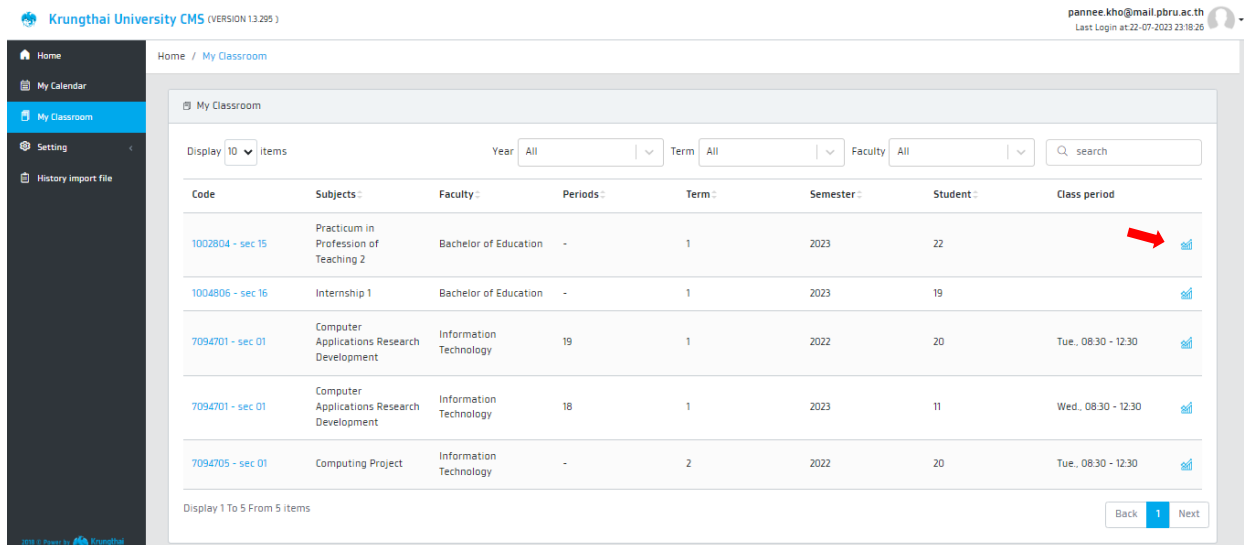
Krungthai University CMS (VERSION 1.3.295)

pannee.kho@mail.pbru.ac.th
Last Login at:22-07-2023 23:18:26

Home
My Calendar
My Classroom
Setting
History import file

2018 © Power by Krungthai

Home / My Classroom

My Classroom

Display 10 items

Year All

Term All

Faculty All

search

| Code | Subjects | Faculty | Periods | Term | Semester | Student | Class period |
|---|---|---|---|---|---|---|---|
| 1002804 - sec 15 | Practicum in Profession of Teaching 2 | Bachelor of Education | - | 1 | 2023 | 22 | |
| 1004806 - sec 16 | Internship 1 | Bachelor of Education | - | 1 | 2023 | 19 | |
| 7094701 - sec 01 | Computer Applications Research Development | Information Technology | 19 | 1 | 2022 | 20 | Tue., 08:30 - 12:30 |
| 7094701 - sec 01 | Computer Applications Research Development | Information Technology | 18 | 1 | 2023 | 11 | Wed., 08:30 - 12:30 |
| 7094705 - sec 01 | Computing Project | Information Technology | - | 2 | 2022 | 20 | Tue., 08:30 - 12:30 |

Display 1 To 5 From 5 items

Back 1 Next